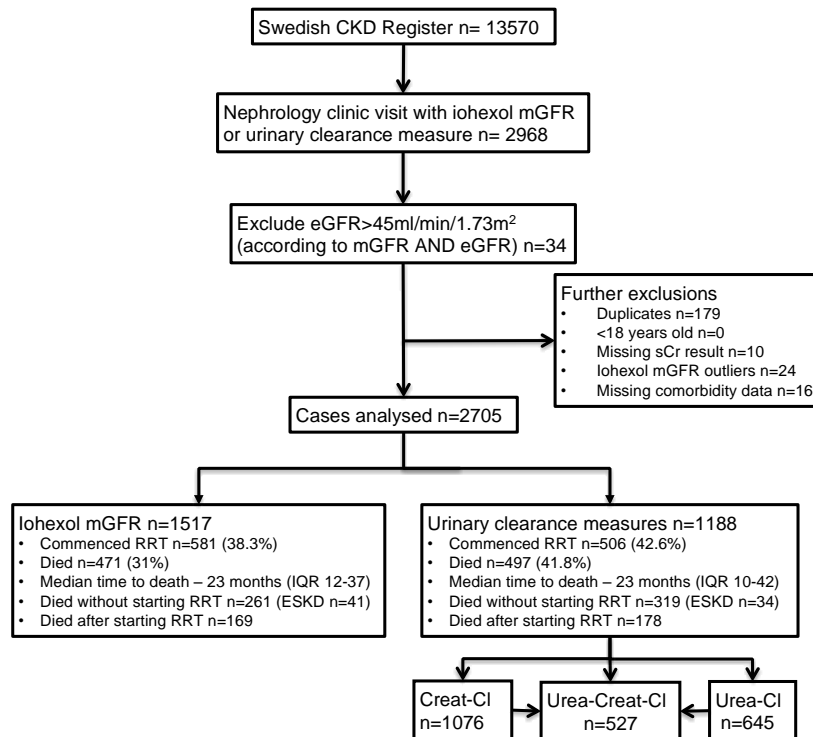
Swedish CKD Register n= 13570

Nephrology clinic visit with iohexol mGFR or urinary clearance measure n= 2968

Exclude eGFR>45ml/min/1.73m$^2$ (according to mGFR AND eGFR) n=34

Further exclusions
• Duplicates n=179
• <18 years old n=0
• Missing sCr result n=10
• Iohexol mGFR outliers n=24
• Missing comorbidity data n=16

Cases analysed n=2705

Iohexol mGFR n=1517
• Commenced RRT n=581 (38.3%)
• Died n=471 (31%)
• Median time to death – 23 months (IQR 12-37)
• Died without starting RRT n=261 (ESKD n=41)
• Died after starting RRT n=169

Urinary clearance measures n=1188
• Commenced RRT n=506 (42.6%)
• Died n=497 (41.8%)
• Median time to death – 23 months (IQR 10-42)
• Died without starting RRT n=319 (ESKD n=34)
• Died after starting RRT n=178

Creat-Cl n=1076

Urea-Creat-Cl n=527

Urea-Cl n=645